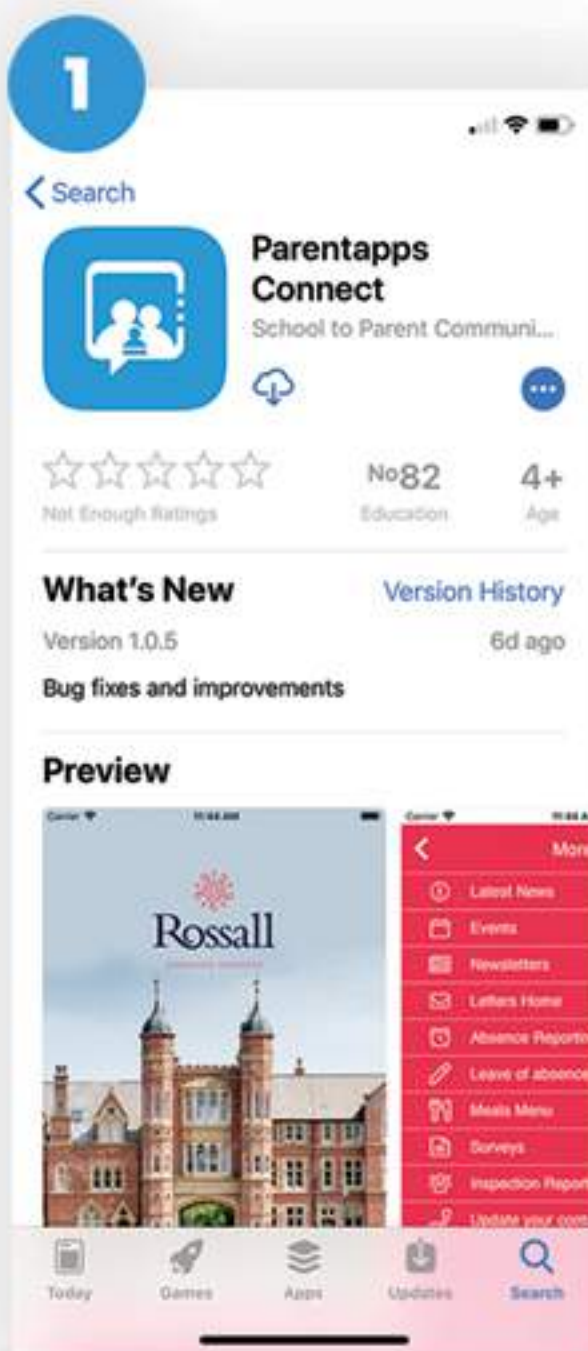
1

< Search

Parentapps Connect

School to Parent Communi...

Not Enough Ratings

No82
Education

4+
Age

What's New

Version History

Version 1.0.5

6d ago

Bug fixes and improvements

Preview

Carrier

Rossall

Carrier

More

Latest News

Events

Newsletters

Letters Home

Absence Reportin

Leave of absence

Meals Menu

Surveys

Inspection Report

Update your con

Today

Games

Apps

Updates

Search